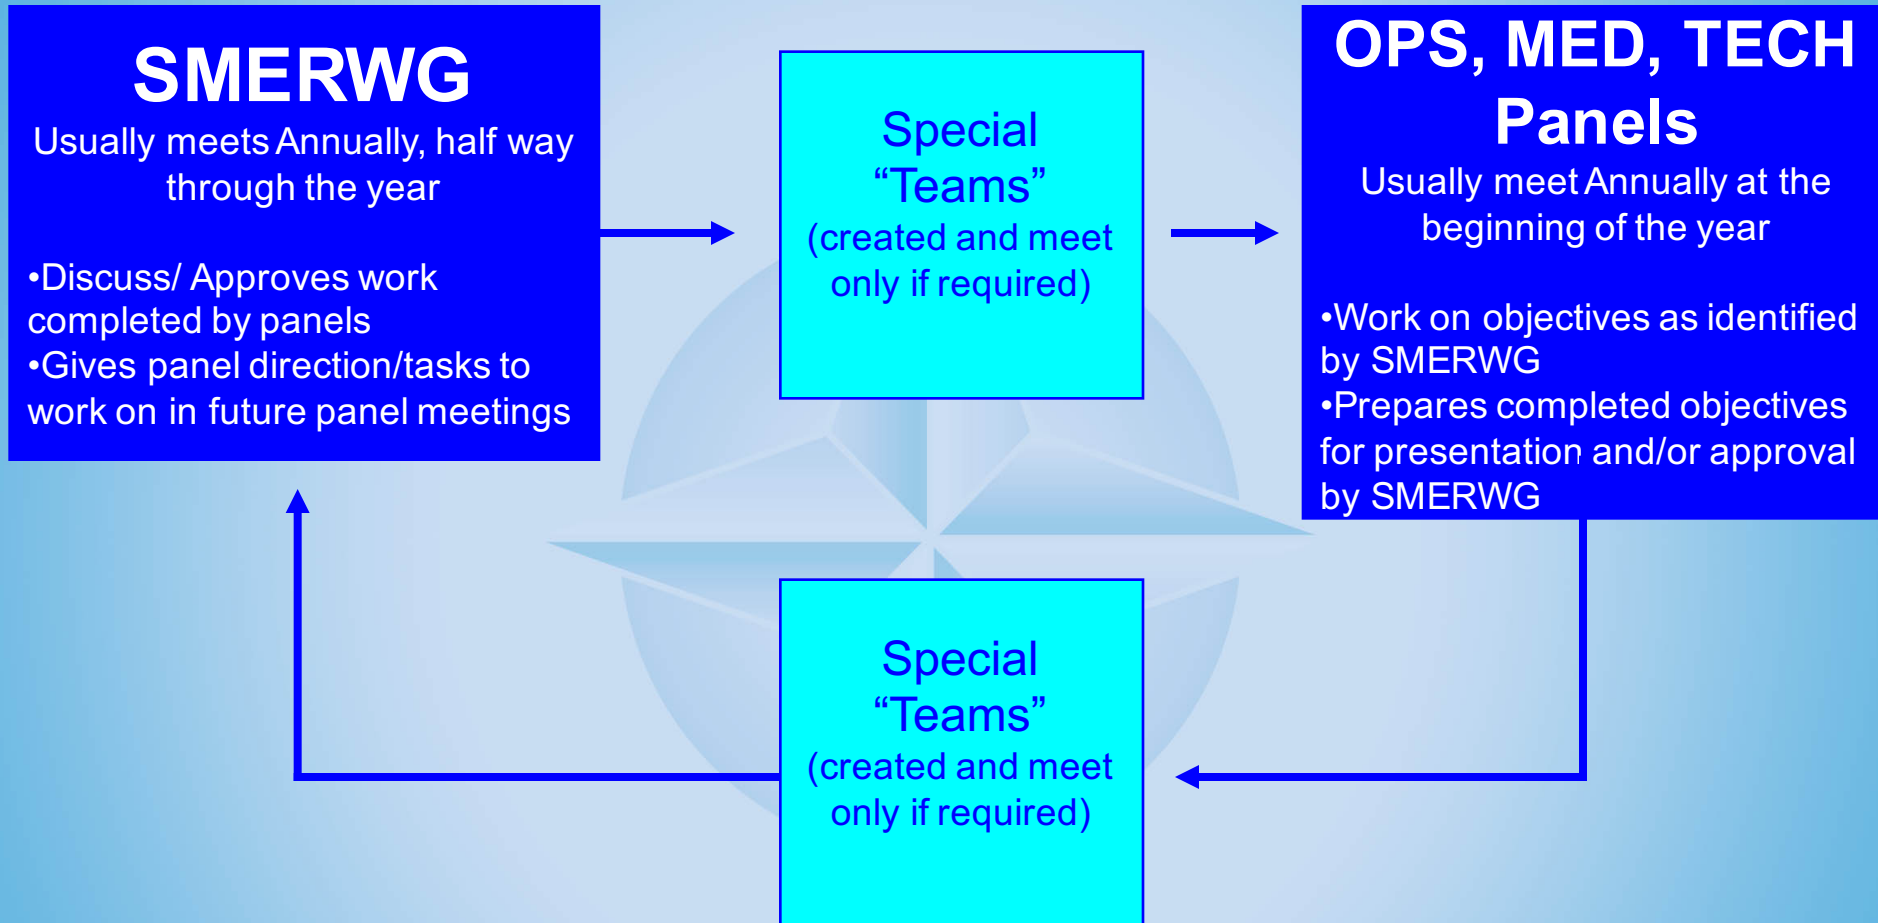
SMERWG

Usually meets Annually, half way through the year

•Discuss/ Approves work completed by panels
•Gives panel direction/tasks to work on in future panel meetings

Special “Teams” (created and meet only if required)

OPS, MED, TECH Panels

Usually meet Annually at the beginning of the year

•Work on objectives as identified by SMERWG
•Prepares completed objectives for presentation and/or approval by SMERWG

Special “Teams” (created and meet only if required)